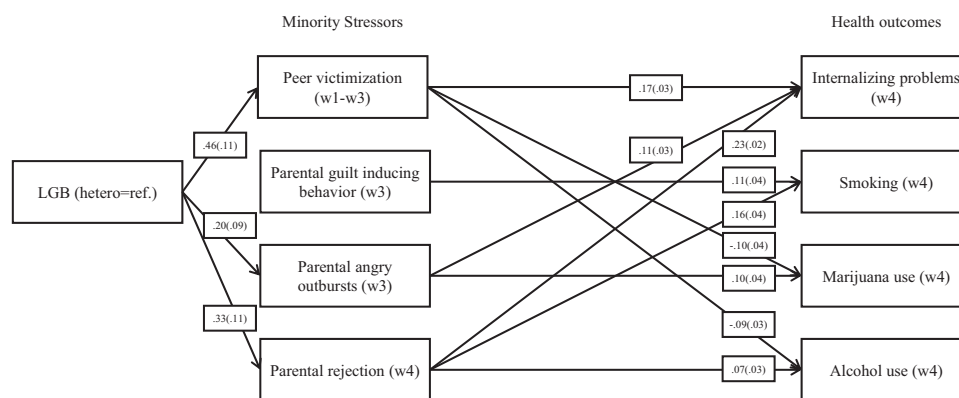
Minority Stressors

Health outcomes

LGB (hetero=ref.)

.46(.11)

.20(.09)

.33(.11)

Peer victimization (w1-w3)

Parental guilt inducing behavior (w3)

Parental angry outbursts (w3)

Parental rejection (w4)

.17(.03)

.11(.03)

.23(.02)

.11(.04)

.16(.04)

-.10(.04)

.10(.04)

-.09(.03)

.07(.03)

Internalizing problems (w4)

Smoking (w4)

Marijuana use (w4)

Alcohol use (w4)